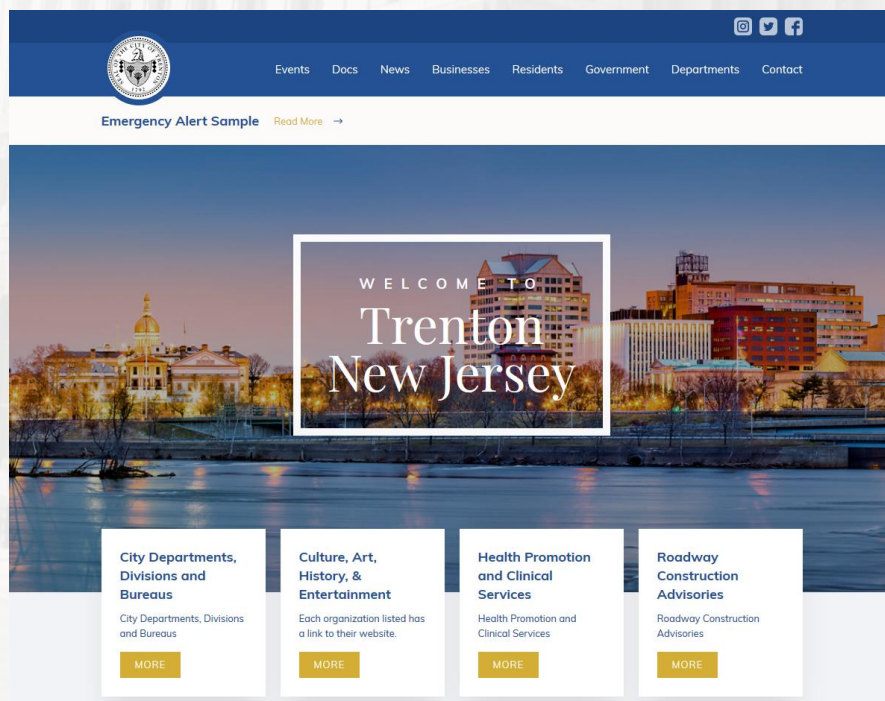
Events Docs News Businesses Residents Government Departments Contact

Emergency Alert Sample Read More →

WELCOME TO
Trenton
New Jersey

City Departments, Divisions and Bureaus
City Departments, Divisions and Bureaus
MORE

Culture, Art, History, & Entertainment
Each organization listed has a link to their website.
MORE

Health Promotion and Clinical Services
Health Promotion and Clinical Services
MORE

Roadway Construction Advisories
Roadway Construction Advisories
MORE